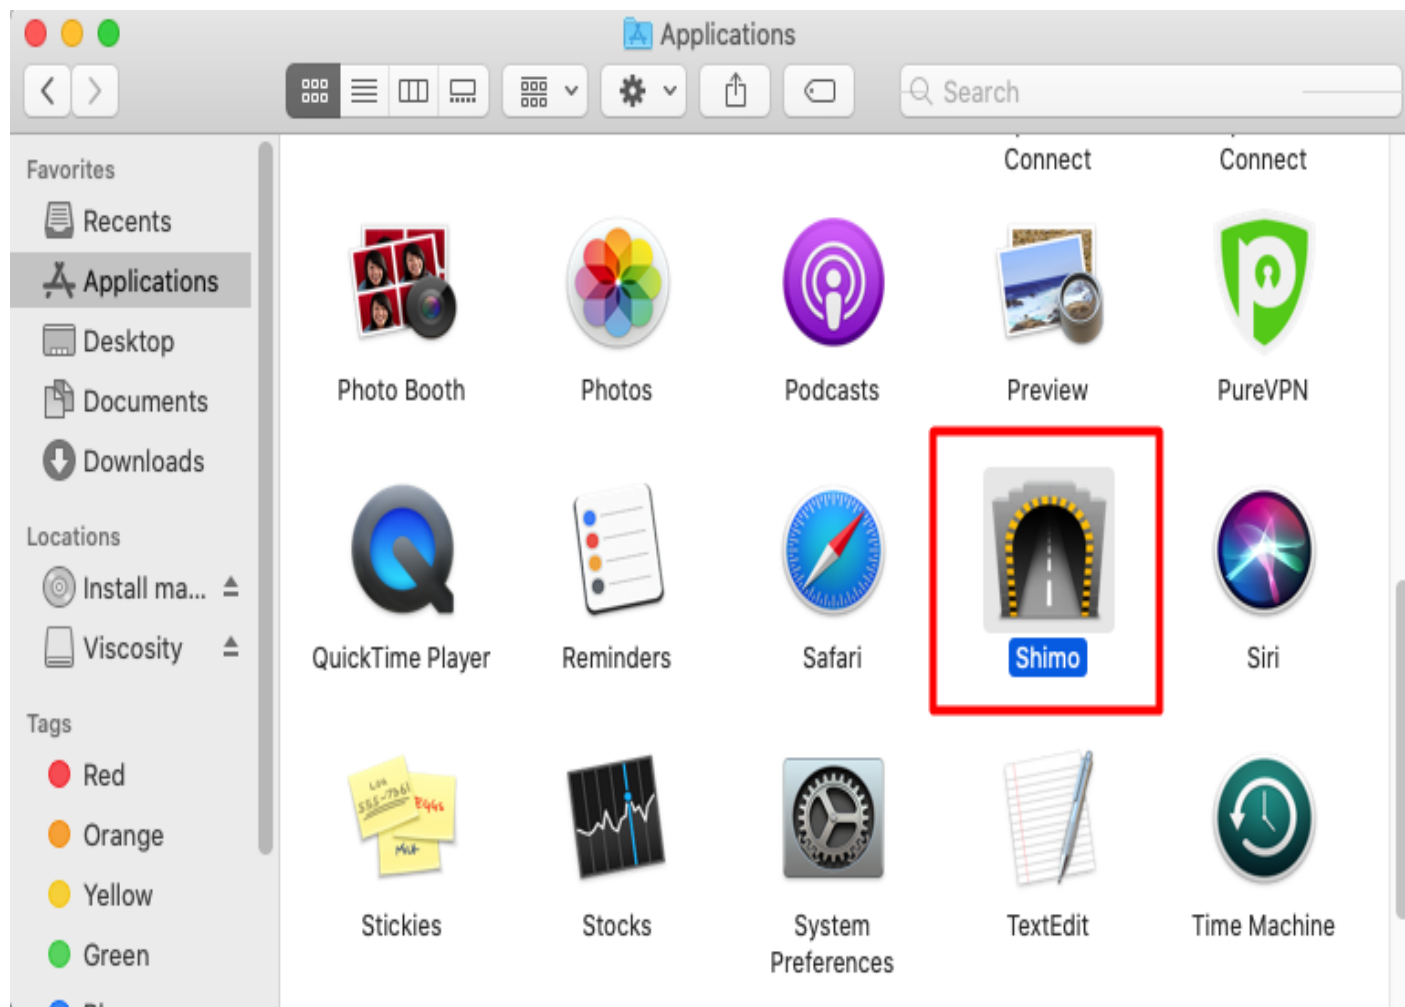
Applications

Search

Favorites
Recents
Applications
Desktop
Documents
Downloads

Locations
Install ma...
Viscosity

Tags
Red
Orange
Yellow
Green

Connect
Connect

Photo Booth
Photos
Podcasts
Preview
PureVPN

QuickTime Player
Reminders
Safari
Shimo
Siri

Stickies
Stocks
System Preferences
TextEdit
Time Machine